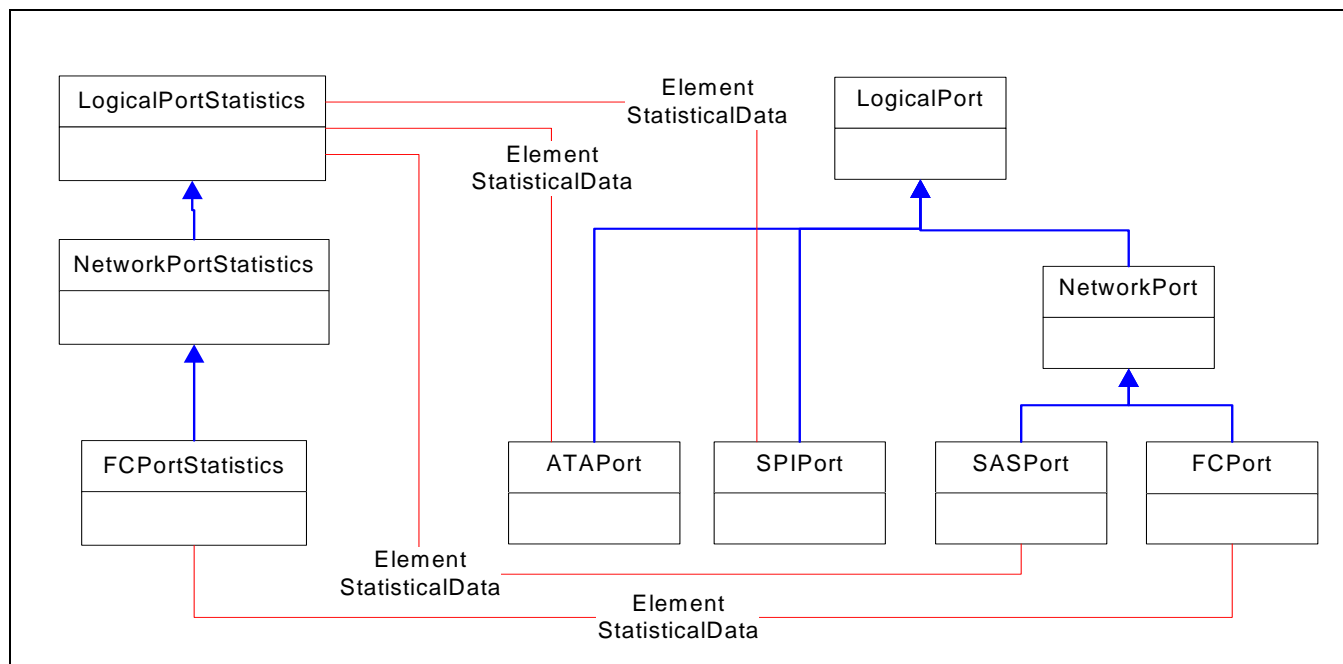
LogicalPortStatistics

Element StatisticalData

LogicalPort

Element StatisticalData

NetworkPortStatistics

NetworkPort

FCPortStatistics

ATAPort

SPIPort

SASPort

FCPort

Element StatisticalData

Element StatisticalData